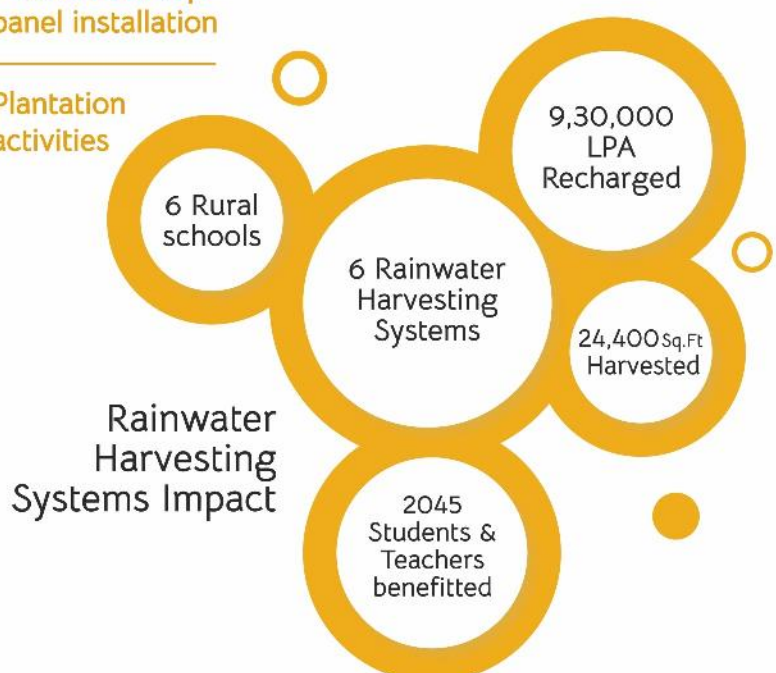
panel installation

Plantation activities

6 Rural schools

9,30,000 LPA Recharged

6 Rainwater Harvesting Systems

24,400 Sq.Ft Harvested

Rainwater Harvesting Systems Impact

2045 Students & Teachers benefitted